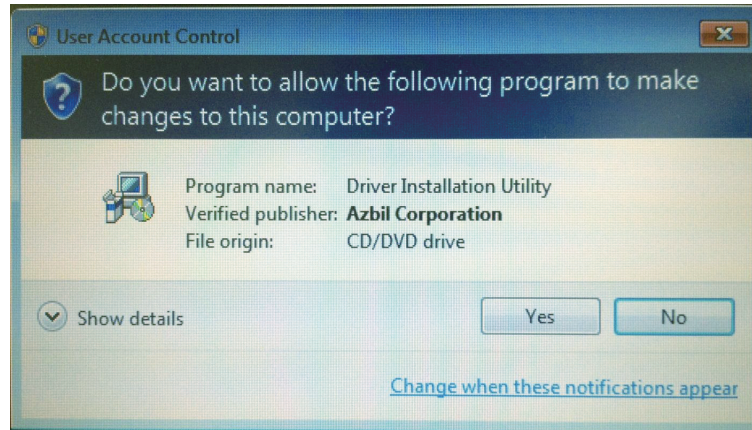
User Account Control

Do you want to allow the following program to make changes to this computer?

Program name: Driver Installation Utility
Verified publisher: Azbil Corporation
File origin: CD/DVD drive

Show details

Yes

No

Change when these notifications appear